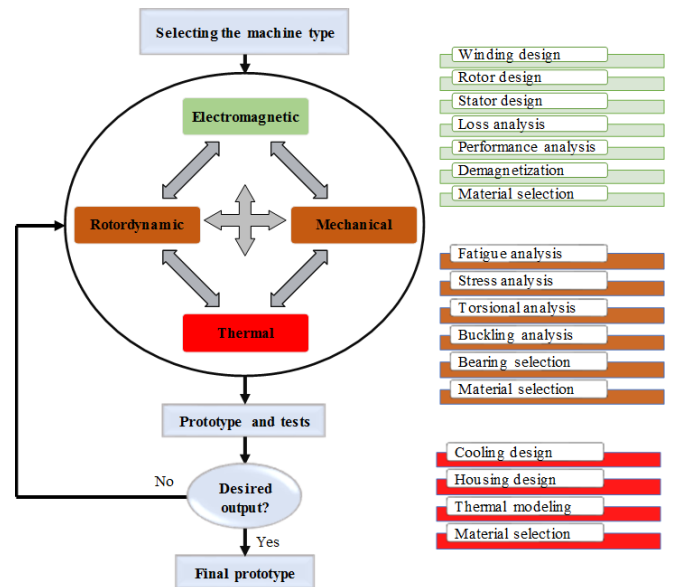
Selecting the machine type

Electromagnetic

Rotordynamic

Mechanical

Thermal

Prototype and tests

Desired output?

No

Yes

Final prototype

Winding design
Rotor design
Stator design
Loss analysis
Performance analysis
Demagnetization
Material selection

Fatigue analysis
Stress analysis
Torsional analysis
Buckling analysis
Bearing selection
Material selection

Cooling design
Housing design
Thermal modeling
Material selection